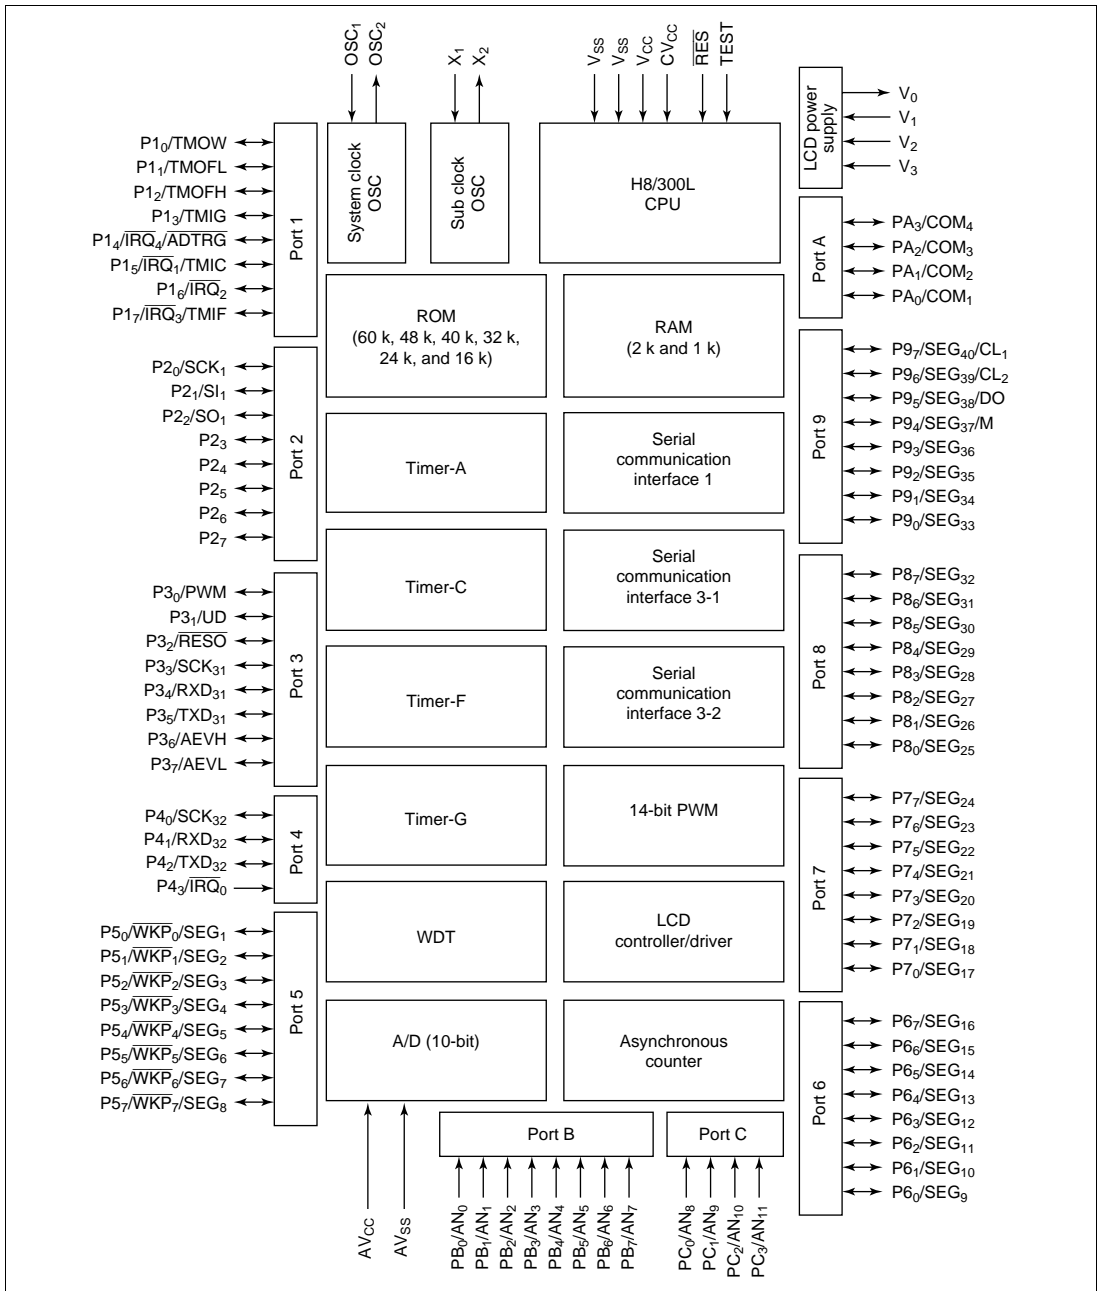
$OSC_1$ $OSC_2$ $X_1$ $X_2$ $V_{SS}$ $V_{SS}$ $V_{CC}$ $CV_{CC}$ $\overline{RES}$ TEST

LCD power supply
$V_0$
$V_1$
$V_2$
$V_3$

$P1_0$/TMOW
$P1_1$/TMOFL
$P1_2$/TMOFH
$P1_3$/TMIG
$P1_4$/$\overline{IRQ_4}$/$\overline{ADTRG}$
$P1_5$/$\overline{IRQ_1}$/TMIC
$P1_6$/$\overline{IRQ_2}$
$P1_7$/$\overline{IRQ_3}$/TMIF

Port 1

System clock OSC

Sub clock OSC

H8/300L CPU

Port A
$PA_3$/$COM_4$
$PA_2$/$COM_3$
$PA_1$/$COM_2$
$PA_0$/$COM_1$

ROM (60 k, 48 k, 40 k, 32 k, 24 k, and 16 k)

RAM (2 k and 1 k)

$P2_0$/$SCK_1$
$P2_1$/$SI_1$
$P2_2$/$SO_1$
$P2_3$
$P2_4$
$P2_5$
$P2_6$
$P2_7$

Port 2

Timer-A

Serial communication interface 1

Port 9
$P9_7$/$SEG_{40}$/$CL_1$
$P9_6$/$SEG_{39}$/$CL_2$
$P9_5$/$SEG_{38}$/DO
$P9_4$/$SEG_{37}$/M
$P9_3$/$SEG_{36}$
$P9_2$/$SEG_{35}$
$P9_1$/$SEG_{34}$
$P9_0$/$SEG_{33}$

$P3_0$/PWM
$P3_1$/UD
$P3_2$/$\overline{RESO}$
$P3_3$/$SCK_{31}$
$P3_4$/$RXD_{31}$
$P3_5$/$TXD_{31}$
$P3_6$/AEVH
$P3_7$/AEVL

Port 3

Timer-C

Serial communication interface 3-1

Timer-F

Serial communication interface 3-2

Port 8
$P8_7$/$SEG_{32}$
$P8_6$/$SEG_{31}$
$P8_5$/$SEG_{30}$
$P8_4$/$SEG_{29}$
$P8_3$/$SEG_{28}$
$P8_2$/$SEG_{27}$
$P8_1$/$SEG_{26}$
$P8_0$/$SEG_{25}$

$P4_0$/$SCK_{32}$
$P4_1$/$RXD_{32}$
$P4_2$/$TXD_{32}$
$P4_3$/$\overline{IRQ_0}$

Port 4

Timer-G

14-bit PWM

Port 7
$P7_7$/$SEG_{24}$
$P7_6$/$SEG_{23}$
$P7_5$/$SEG_{22}$
$P7_4$/$SEG_{21}$
$P7_3$/$SEG_{20}$
$P7_2$/$SEG_{19}$
$P7_1$/$SEG_{18}$
$P7_0$/$SEG_{17}$

WDT

LCD controller/driver

$P5_0$/$\overline{WKP_0}$/$SEG_1$
$P5_1$/$\overline{WKP_1}$/$SEG_2$
$P5_2$/$\overline{WKP_2}$/$SEG_3$
$P5_3$/$\overline{WKP_3}$/$SEG_4$
$P5_4$/$\overline{WKP_4}$/$SEG_5$
$P5_5$/$\overline{WKP_5}$/$SEG_6$
$P5_6$/$\overline{WKP_6}$/$SEG_7$
$P5_7$/$\overline{WKP_7}$/$SEG_8$

Port 5

A/D (10-bit)

Asynchronous counter

Port 6
$P6_7$/$SEG_{16}$
$P6_6$/$SEG_{15}$
$P6_5$/$SEG_{14}$
$P6_4$/$SEG_{13}$
$P6_3$/$SEG_{12}$
$P6_2$/$SEG_{11}$
$P6_1$/$SEG_{10}$
$P6_0$/$SEG_9$

Port B

Port C

$AV_{CC}$ $AV_{SS}$ $PB_0$/$AN_0$ $PB_1$/$AN_1$ $PB_2$/$AN_2$ $PB_3$/$AN_3$ $PB_4$/$AN_4$ $PB_5$/$AN_5$ $PB_6$/$AN_6$ $PB_7$/$AN_7$ $PC_0$/$AN_8$ $PC_1$/$AN_9$ $PC_2$/$AN_{10}$ $PC_3$/$AN_{11}$